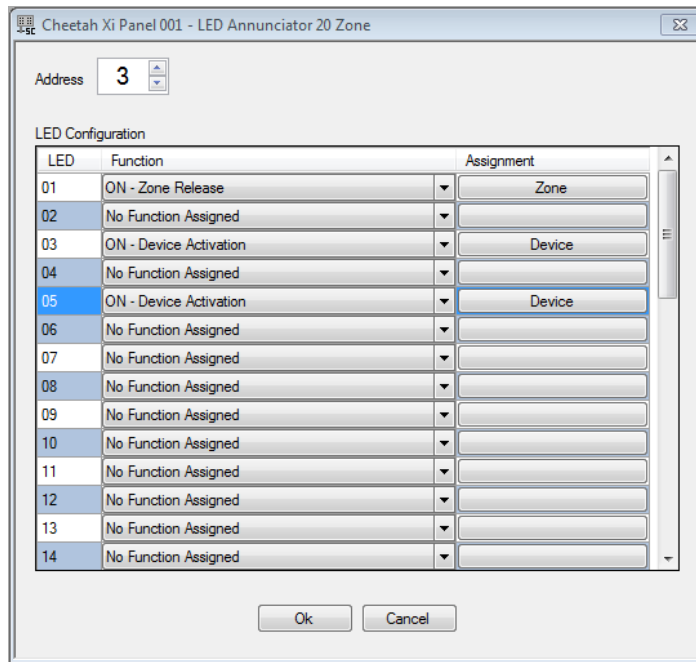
Cheetah Xi Panel 001 - LED Annunciator 20 Zone

Address 3

LED Configuration

| LED | Function | Assignment |
|---|---|---|
| 01 | ON - Zone Release | Zone |
| 02 | No Function Assigned | |
| 03 | ON - Device Activation | Device |
| 04 | No Function Assigned | |
| 05 | ON - Device Activation | Device |
| 06 | No Function Assigned | |
| 07 | No Function Assigned | |
| 08 | No Function Assigned | |
| 09 | No Function Assigned | |
| 10 | No Function Assigned | |
| 11 | No Function Assigned | |
| 12 | No Function Assigned | |
| 13 | No Function Assigned | |
| 14 | No Function Assigned | |

Ok Cancel